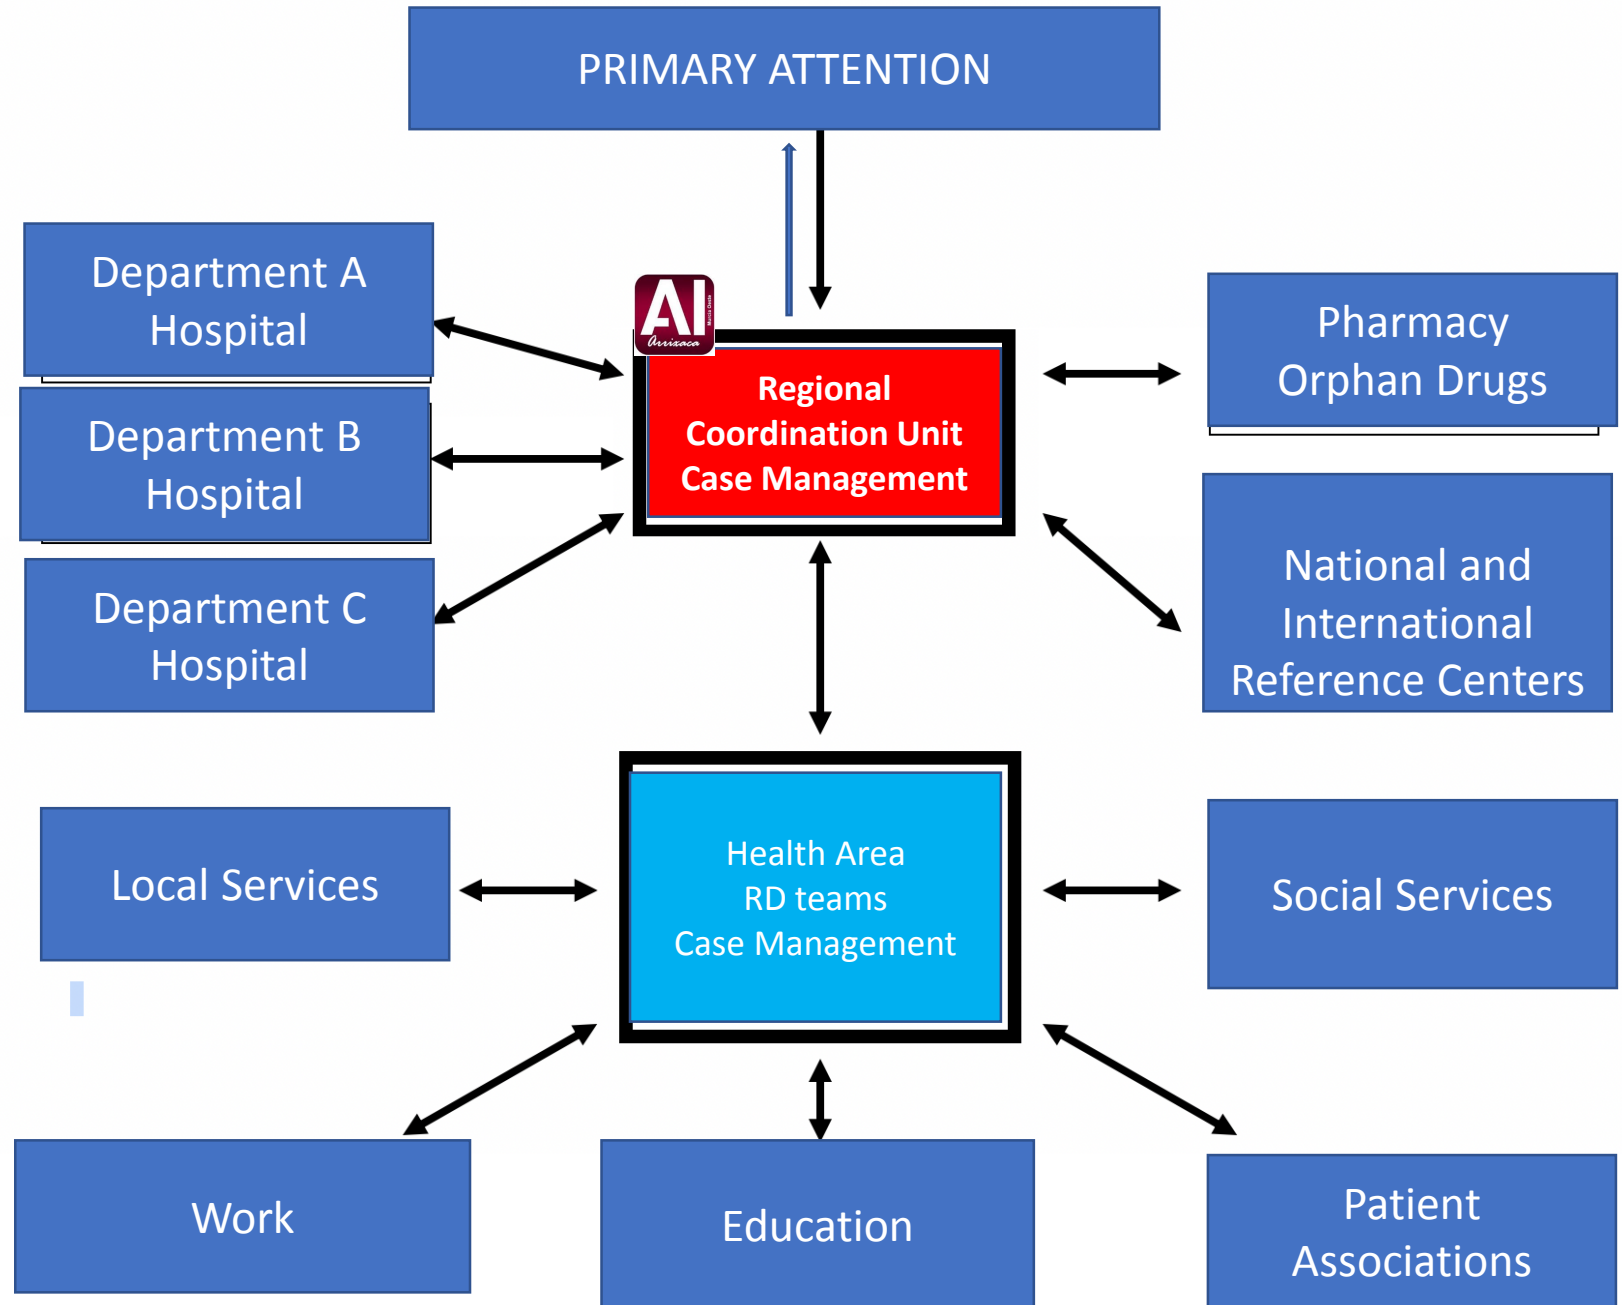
PRIMARY ATTENTION

Department A Hospital

Department B Hospital

Department C Hospital

AI Arrixaca

Regional Coordination Unit Case Management

Pharmacy Orphan Drugs

National and International Reference Centers

Local Services

Health Area RD teams Case Management

Social Services

Work

Education

Patient Associations